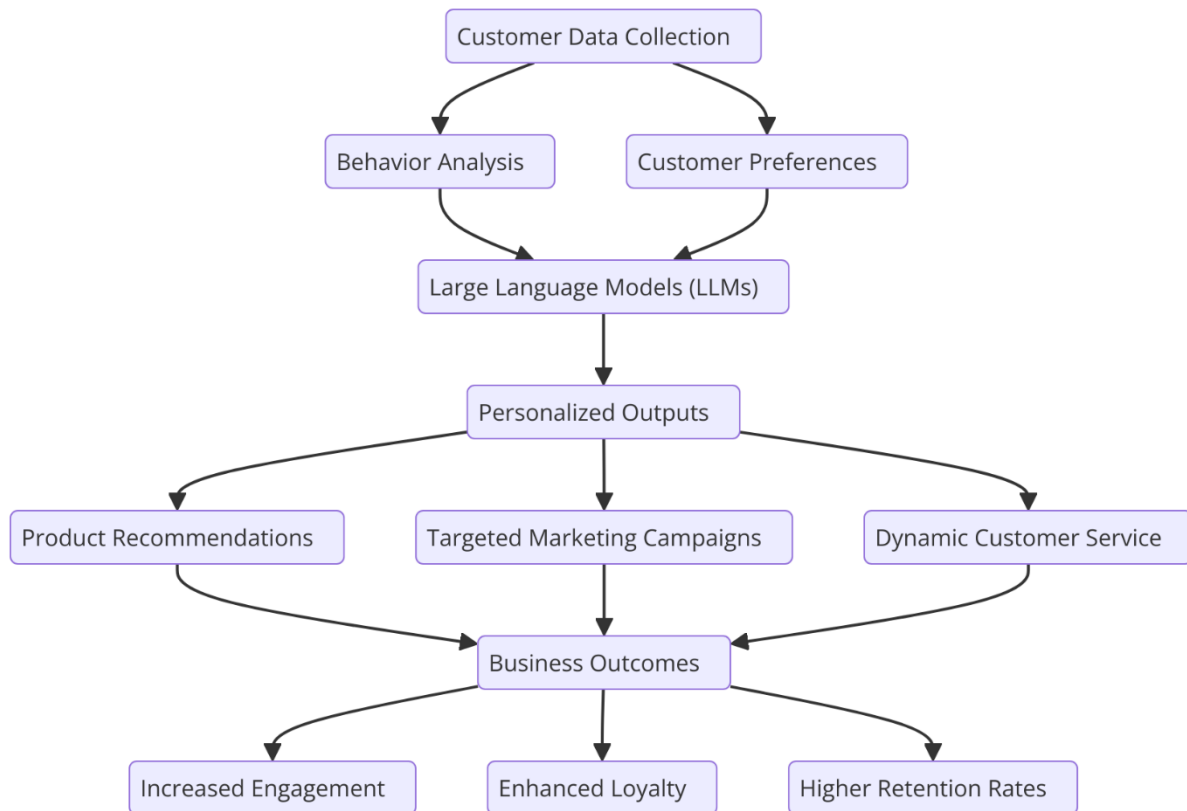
Customer Data Collection

Behavior Analysis

Customer Preferences

Large Language Models (LLMs)

Personalized Outputs

Product Recommendations

Targeted Marketing Campaigns

Dynamic Customer Service

Business Outcomes

Increased Engagement

Enhanced Loyalty

Higher Retention Rates